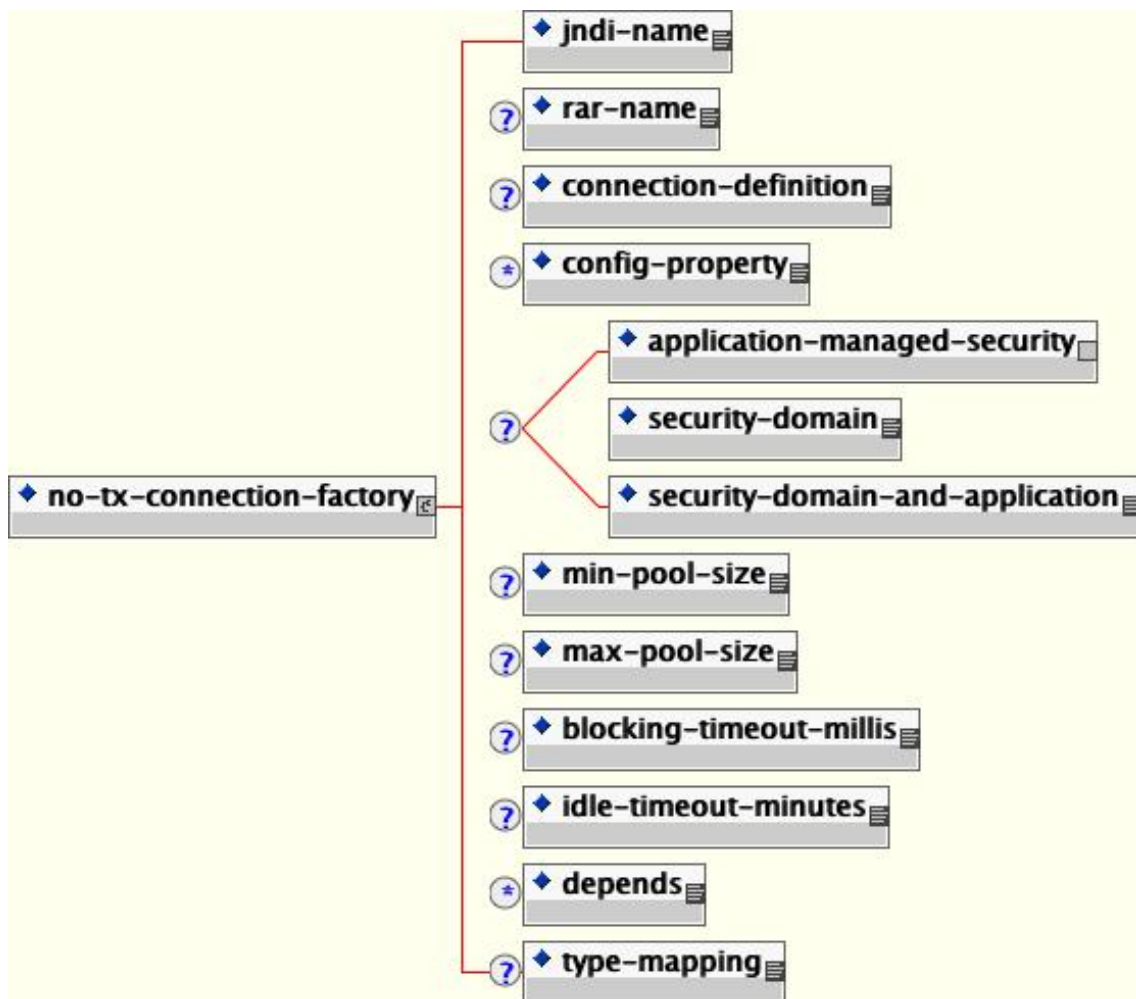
no-tx-connection-factory

jndi-name

?

rar-name

?

connection-definition

*

config-property

?

application-managed-security

security-domain

security-domain-and-application

?

min-pool-size

?

max-pool-size

?

blocking-timeout-millis

?

idle-timeout-minutes

*

depends

?

type-mapping